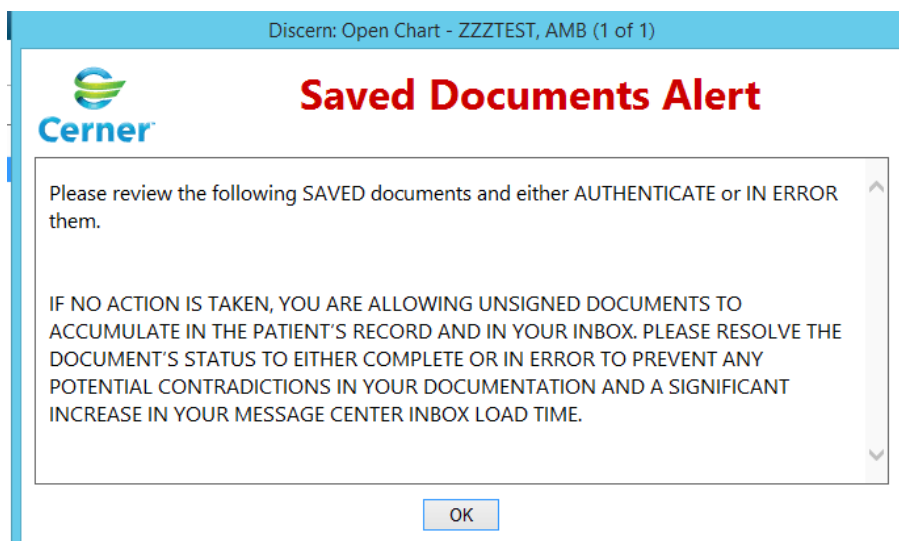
Discern: Open Chart - ZZZTEST, AMB (1 of 1)

Cerner

Saved Documents Alert

Please review the following SAVED documents and either AUTHENTICATE or IN ERROR them.

IF NO ACTION IS TAKEN, YOU ARE ALLOWING UNSIGNED DOCUMENTS TO ACCUMULATE IN THE PATIENT'S RECORD AND IN YOUR INBOX. PLEASE RESOLVE THE DOCUMENT'S STATUS TO EITHER COMPLETE OR IN ERROR TO PREVENT ANY POTENTIAL CONTRADICTIONS IN YOUR DOCUMENTATION AND A SIGNIFICANT INCREASE IN YOUR MESSAGE CENTER INBOX LOAD TIME.

OK